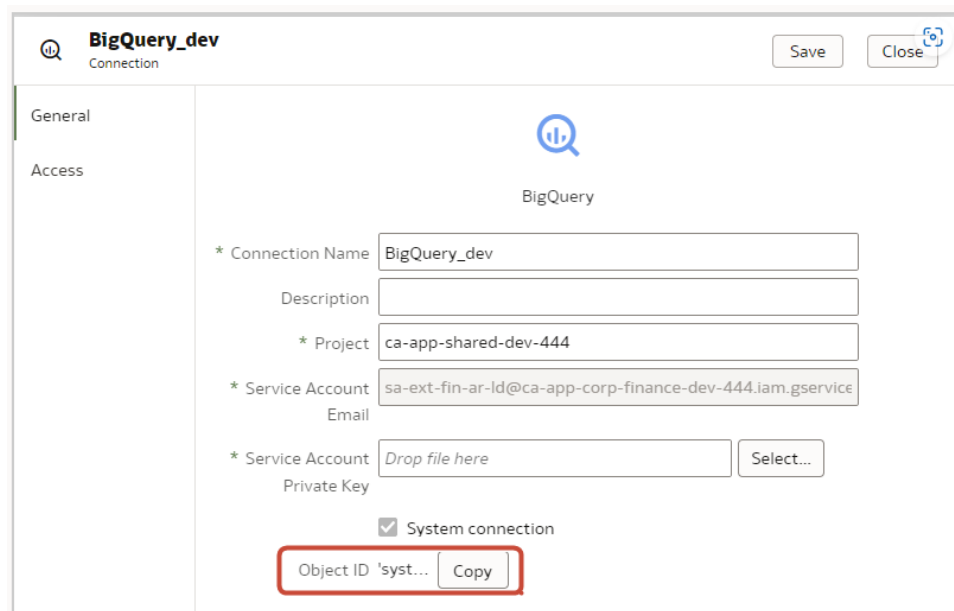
BigQuery_dev
Connection

Save
Close

General
Access

BigQuery

* Connection Name BigQuery_dev
Description
* Project ca-app-shared-dev-444
* Service Account Email sa-ext-fin-ar-ld@ca-app-corp-finance-dev-444.iam.gservice
* Service Account Private Key Drop file here Select...

System connection

Object ID 'syst... Copy